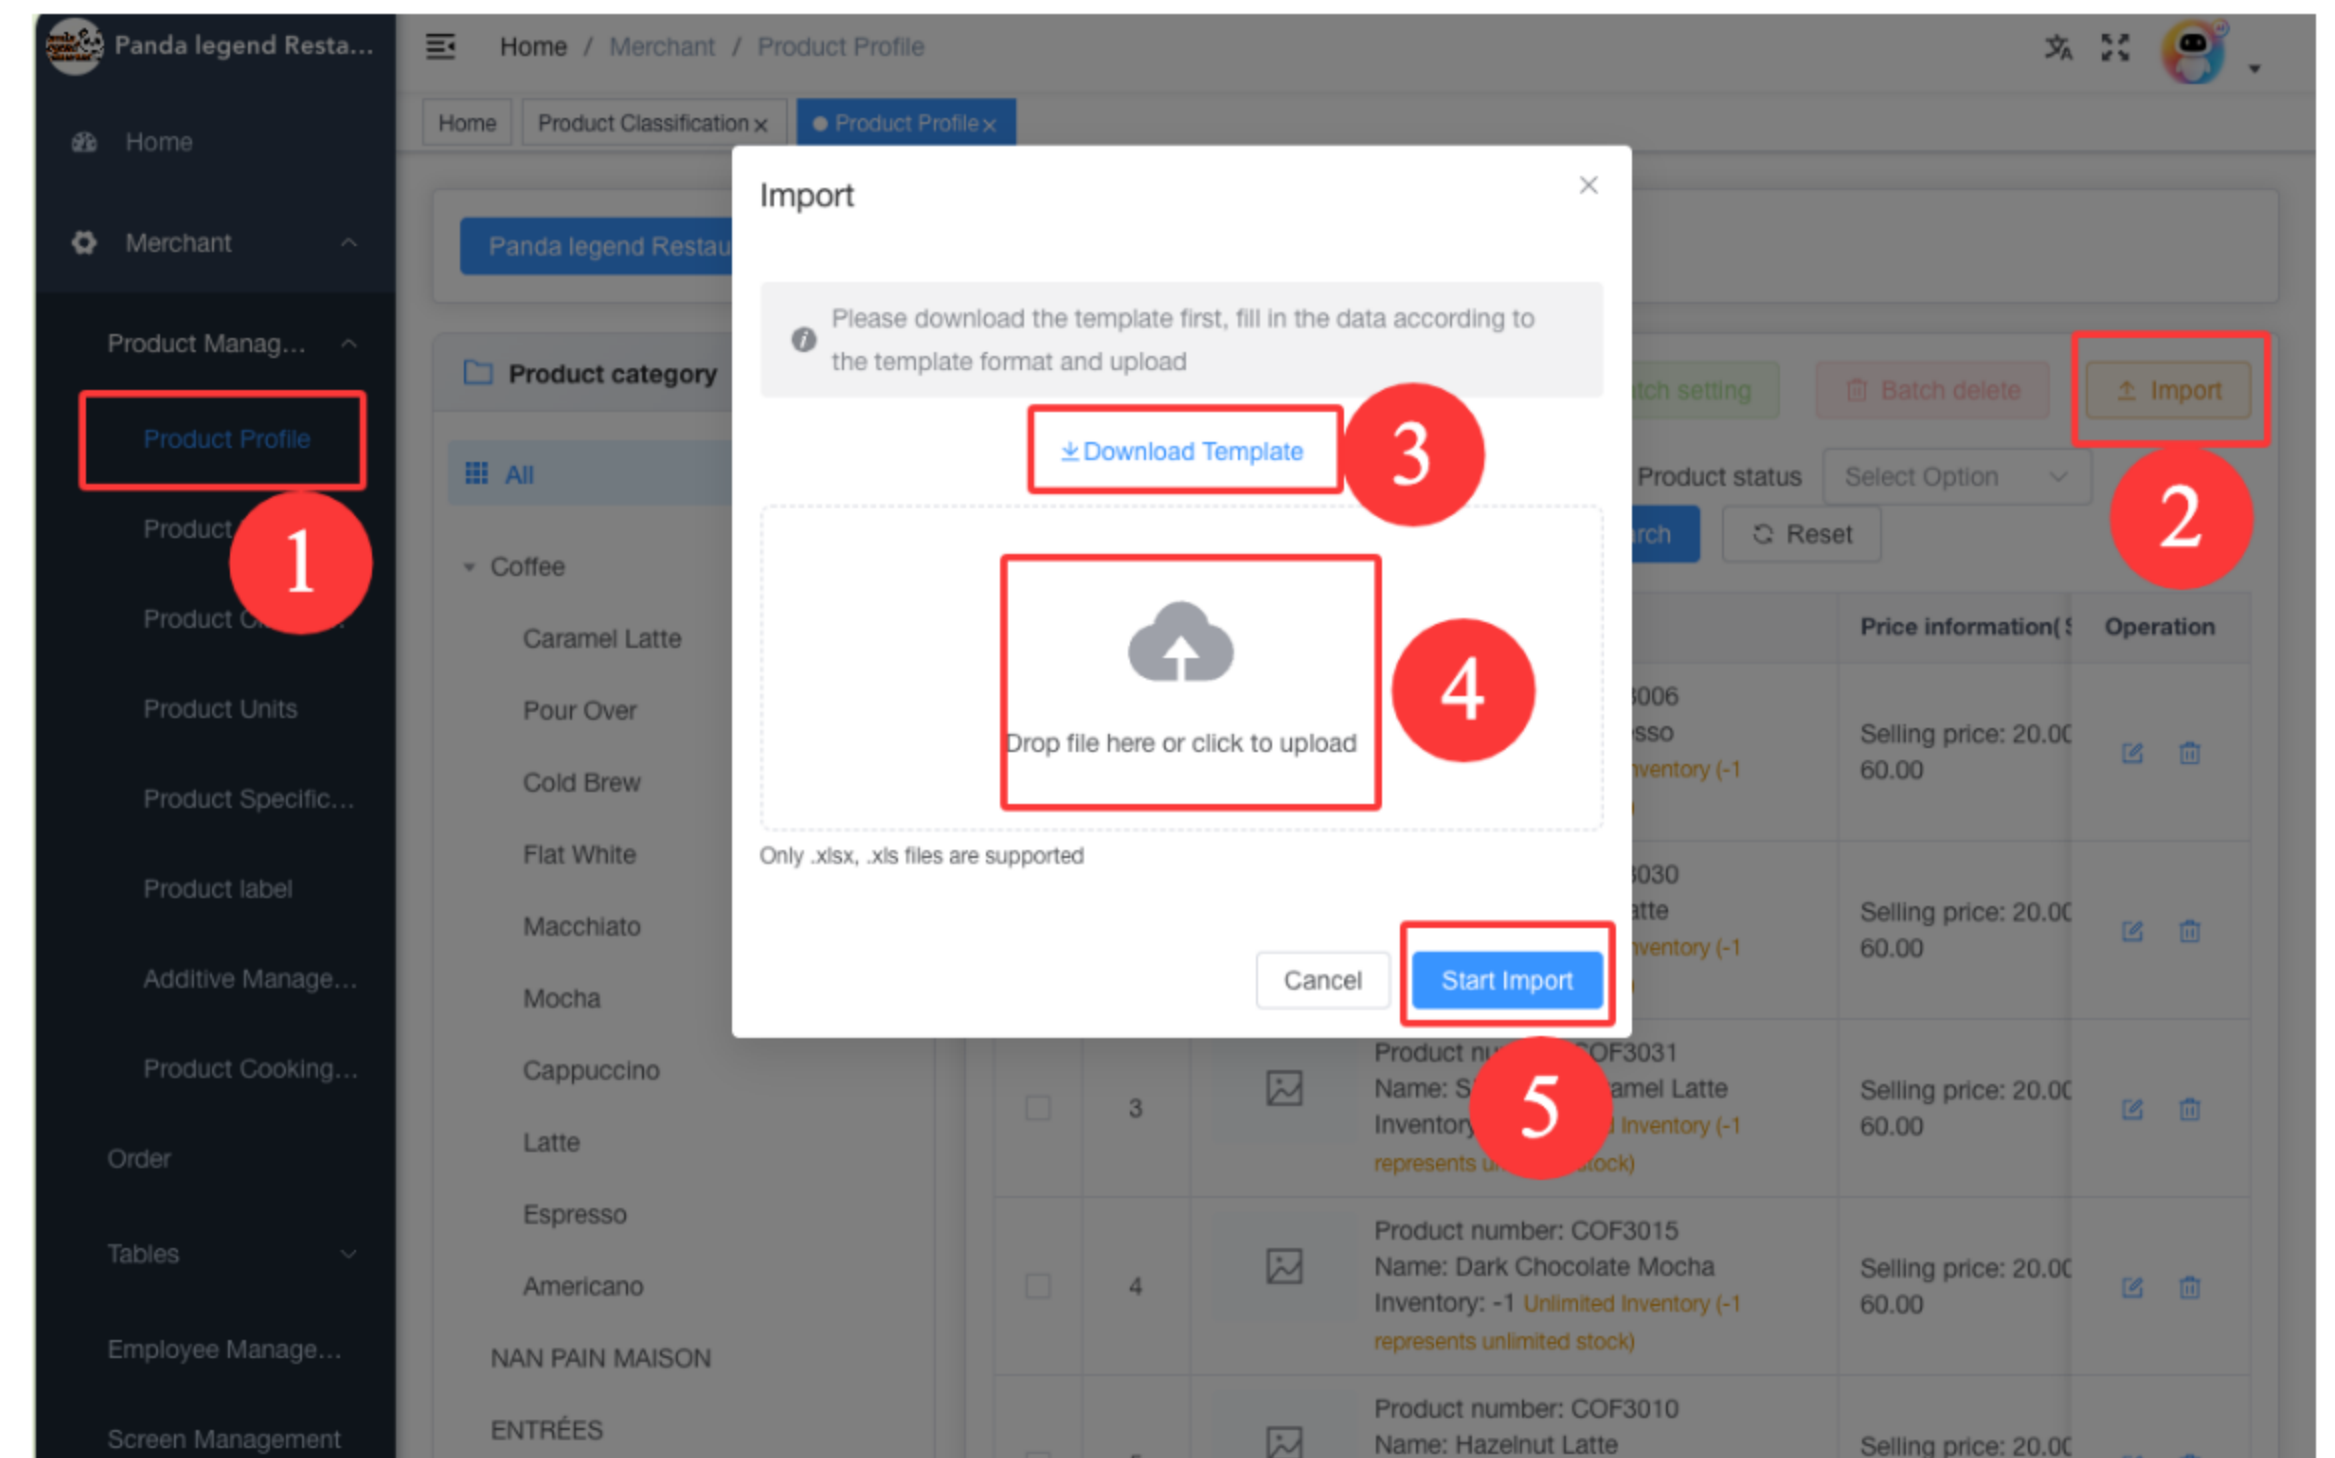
Panda legend Resta...

Home / Merchant / Product Profile

Home

Merchant

Product Manag...

Product Profile

Product

1

Product C

Product Units

Product Specific...

Product label

Additive Manage...

Product Cooking...

Order

Tables

Employee Manage...

Screen Management

Home | Product Classification x | Product Profile x

Panda legend Restau

Product category

All

Coffee

Caramel Latte

Pour Over

Cold Brew

Flat White

Macchiato

Mocha

Cappuccino

Latte

Espresso

Americano

NAN PAIN MAISON

ENTRÉES

Import

Please download the template first, fill in the data according to the template format and upload

Download Template

3

Drop file here or click to upload

4

Only .xlsx, .xls files are supported

Cancel

Start Import

5

tch setting

Batch delete

Import

2

Product status

Select Option

rch

Reset

Price information(

Operation

006
sso
ventory (-1

Selling price: 20.00
60.00

030
atte
ventory (-1

Selling price: 20.00
60.00

3

Product nu COF3031
Name: S amel Latte
Inventory Inventory (-1
represents u stock)

Selling price: 20.00
60.00

4

Product number: COF3015
Name: Dark Chocolate Mocha
Inventory: -1 Unlimited Inventory (-1 represents unlimited stock)

Selling price: 20.00
60.00

Product number: COF3010
Name: Hazelnut Latte

Selling price: 20.00